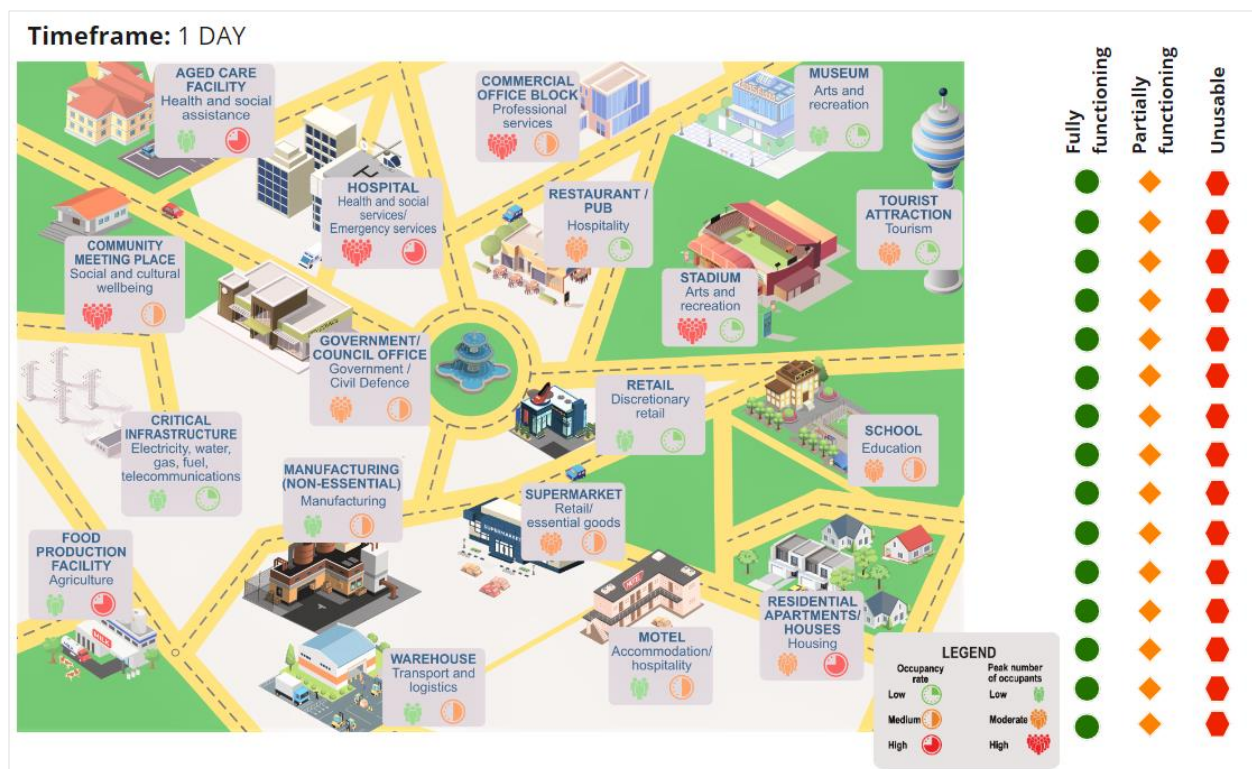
Timeframe: 1 DAY

AGED CARE FACILITY
Health and social assistance

COMMERCIAL OFFICE BLOCK
Professional services

MUSEUM
Arts and recreation

HOSPITAL
Health and social services/ Emergency services

RESTAURANT / PUB
Hospitality

TOURIST ATTRACTION
Tourism

COMMUNITY MEETING PLACE
Social and cultural wellbeing

STADIUM
Arts and recreation

GOVERNMENT/ COUNCIL OFFICE
Government / Civil Defence

RETAIL
Discretionary retail

CRITICAL INFRASTRUCTURE
Electricity, water, gas, fuel, telecommunications

SCHOOL
Education

MANUFACTURING (NON-ESSENTIAL)
Manufacturing

SUPERMARKET
Retail/ essential goods

FOOD PRODUCTION FACILITY
Agriculture

RESIDENTIAL APARTMENTS/ HOUSES
Housing

MOTEL
Accommodation/ hospitality

WAREHOUSE
Transport and logistics

LEGEND
Occupancy rate
Low
Medium
High
Peak number of occupants
Low
Moderate
High

Fully functioning
Partially functioning
Unusable